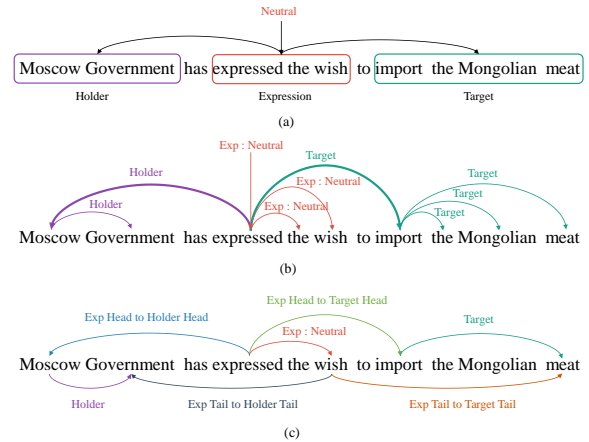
Neutral

Moscow Government has expressed the wish to import the Mongolian meat

Holder Expression Target

(a)

Exp : Neutral

Target

Holder

Exp : Neutral

Target

Target

Holder

Exp : Neutral

Target

Moscow Government has expressed the wish to import the Mongolian meat

(b)

Exp Head to Target Head

Exp Head to Holder Head

Target

Exp : Neutral

Moscow Government has expressed the wish to import the Mongolian meat

Holder Exp Tail to Holder Tail Exp Tail to Target Tail

(c)